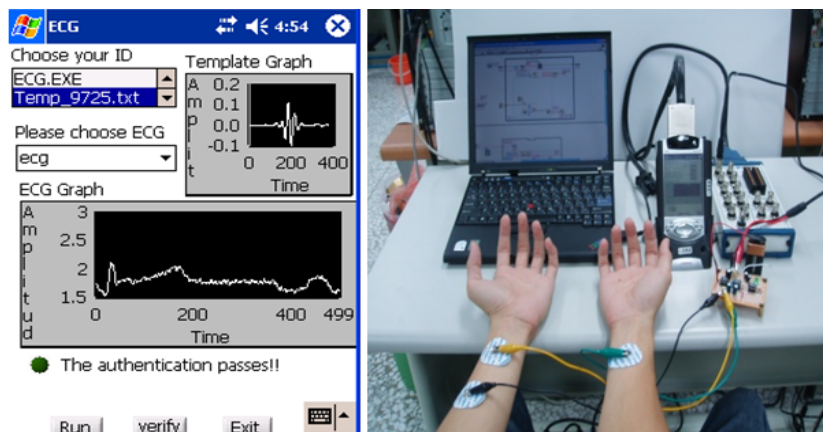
ECG 4:54

Choose your ID
ECG.EXE
Temp_9725.txt

Template Graph
A m p l i t
0.2
0.1
0.0
-0.1
0 200 400
Time

Please choose ECG
ecg

ECG Graph
A m p l i t u d
3
2.5
2
1.5
0 200 400 499
Time

The authentication passes!!

Run verify Exit